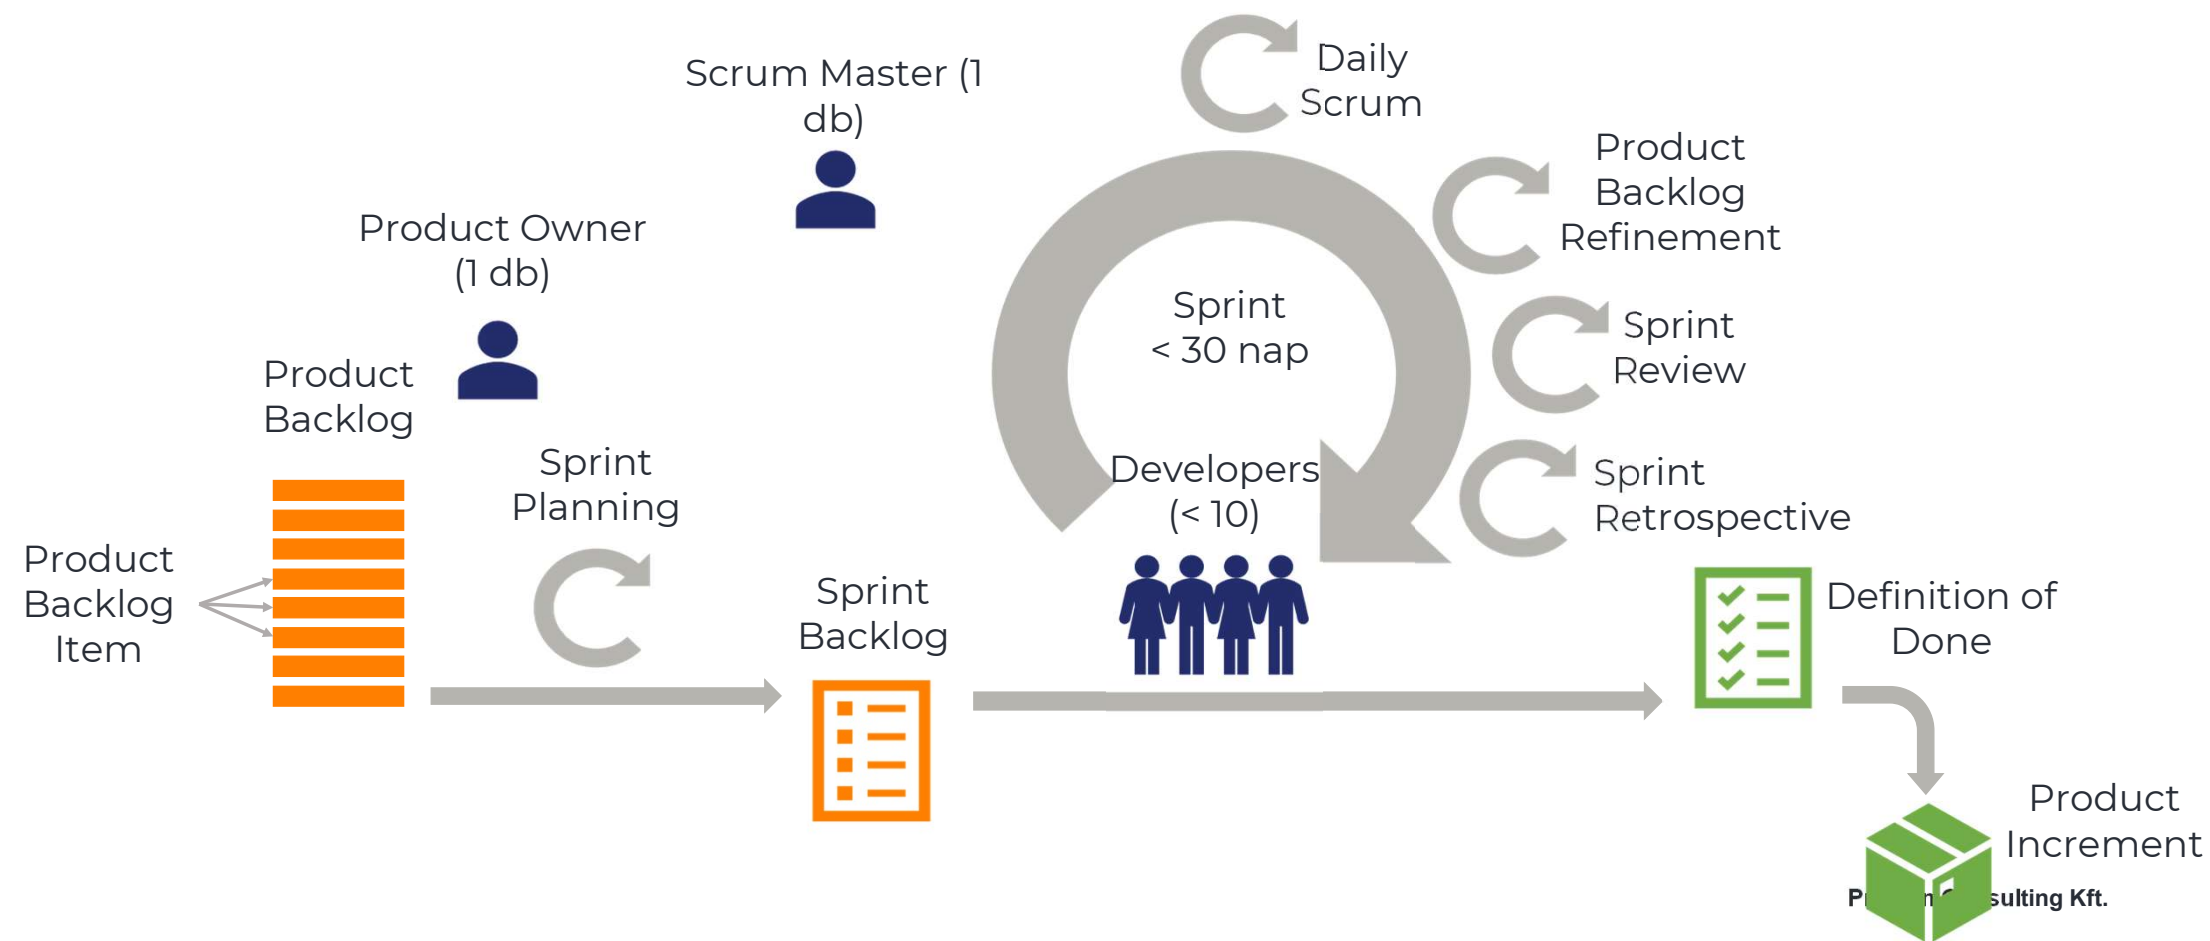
Scrum Master (1 db)

Daily Scrum

Product Backlog Refinement

Product Owner (1 db)

Sprint < 30 nap

Sprint Review

Product Backlog

Developers (< 10)

Sprint Retrospective

Sprint Planning

Product Backlog Item

Sprint Backlog

Definition of Done

Product Increment

P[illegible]sulting Kft.